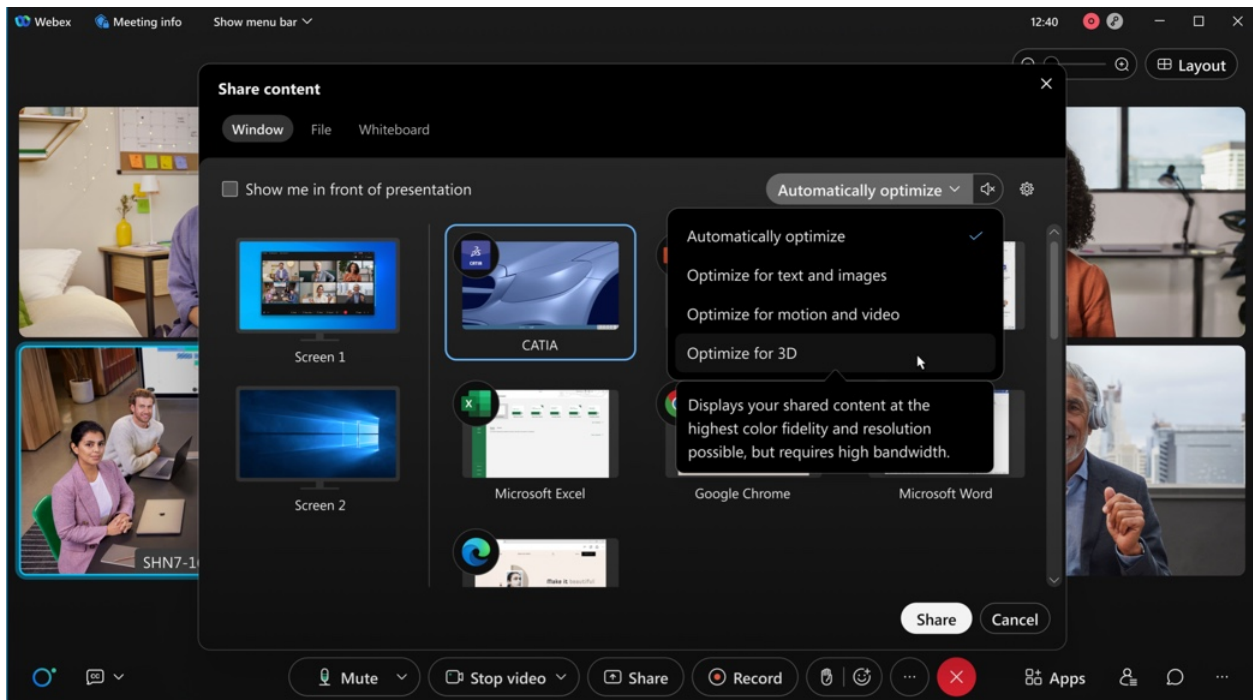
Webex Meeting info Show menu bar

12:40

Layout

Share content

Window File Whiteboard

Show me in front of presentation

Automatically optimize

Automatically optimize

Optimize for text and images

Optimize for motion and video

Optimize for 3D

Displays your shared content at the highest color fidelity and resolution possible, but requires high bandwidth.

Screen 1

CATIA

Screen 2

Microsoft Excel

Google Chrome

Microsoft Word

Make it beautiful

SHN7-1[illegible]

Share Cancel

Mute Stop video Share Record Apps